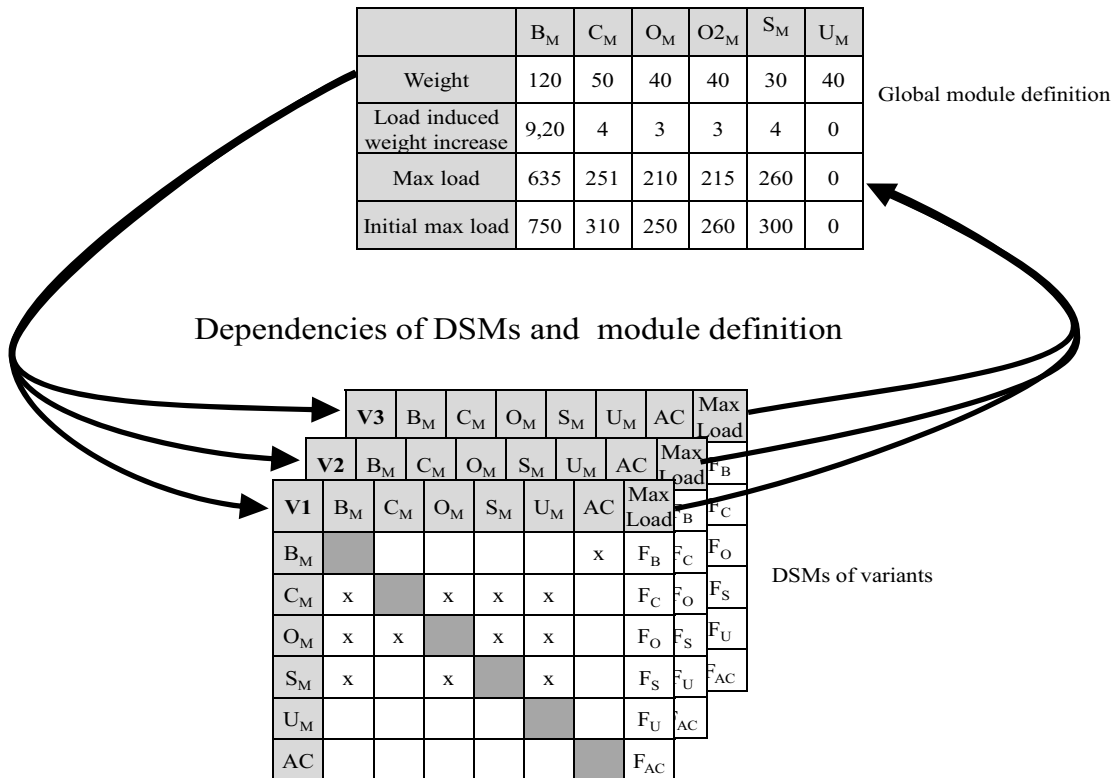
|  | $B_M$ | $C_M$ | $O_M$ | $O2_M$ | $S_M$ | $U_M$ |
|---|---|---|---|---|---|---|
| Weight | 120 | 50 | 40 | 40 | 30 | 40 |
| Load induced weight increase | 9,20 | 4 | 3 | 3 | 4 | 0 |
| Max load | 635 | 251 | 210 | 215 | 260 | 0 |
| Initial max load | 750 | 310 | 250 | 260 | 300 | 0 |

Global module definition

Dependencies of DSMs and module definition

| V3 | $B_M$ | $C_M$ | $O_M$ | $S_M$ | $U_M$ | AC | Max Load |
|---|---|---|---|---|---|---|---|

| V2 | $B_M$ | $C_M$ | $O_M$ | $S_M$ | $U_M$ | AC | Max Load |
|---|---|---|---|---|---|---|---|

$F_B$
$F_C$
$F_O$
$F_S$
$F_U$
$F_{AC}$

| V1 | $B_M$ | $C_M$ | $O_M$ | $S_M$ | $U_M$ | AC | Max Load |
|---|---|---|---|---|---|---|---|
| $B_M$ |  |  |  |  |  | x | $F_B$ |
| $C_M$ | x |  | x | x | x |  | $F_C$ |
| $O_M$ | x | x |  | x | x |  | $F_O$ |
| $S_M$ | x |  | x |  | x |  | $F_S$ |
| $U_M$ |  |  |  |  |  |  | $F_U$ |
| AC |  |  |  |  |  |  | $F_{AC}$ |

DSMs of variants